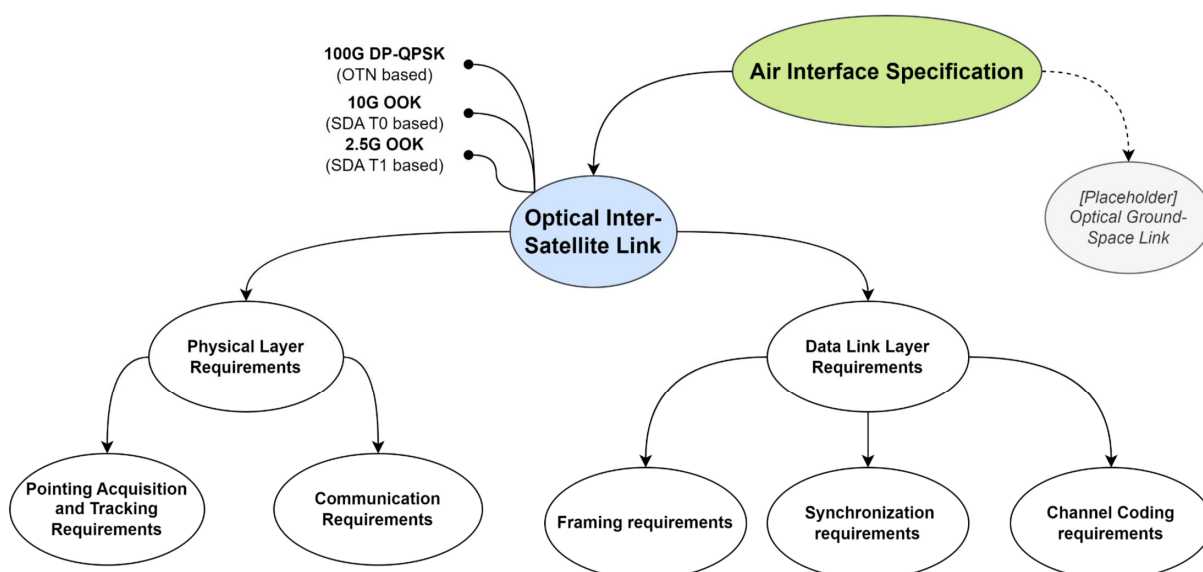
Air Interface Specification

100G DP-QPSK
(OTN based)

10G OOK
(SDA T0 based)

2.5G OOK
(SDA T1 based)

Optical Inter-Satellite Link

[Placeholder]
Optical Ground-Space Link

Physical Layer Requirements

Data Link Layer Requirements

Pointing Acquisition and Tracking Requirements

Communication Requirements

Framing requirements

Synchronization requirements

Channel Coding requirements